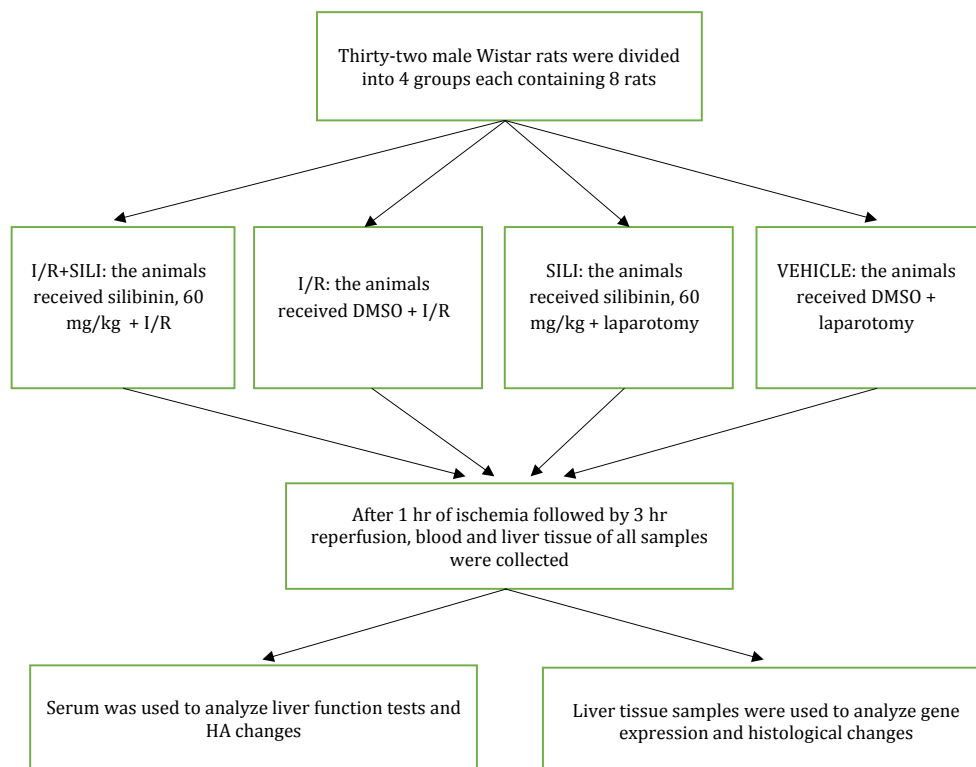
Thirty-two male Wistar rats were divided into 4 groups each containing 8 rats

I/R+SILI: the animals received silibinin, 60 mg/kg + I/R

I/R: the animals received DMSO + I/R

SILI: the animals received silibinin, 60 mg/kg + laparotomy

VEHICLE: the animals received DMSO + laparotomy

After 1 hr of ischemia followed by 3 hr reperfusion, blood and liver tissue of all samples were collected

Serum was used to analyze liver function tests and HA changes

Liver tissue samples were used to analyze gene expression and histological changes